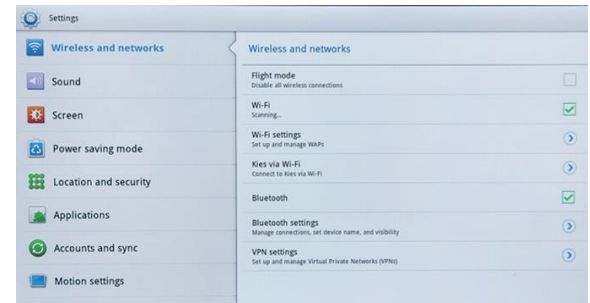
Settings

Wireless and networks

Sound

Screen

Power saving mode

Location and security

Applications

Accounts and sync

Motion settings

Wireless and networks

Flight mode
Disable all wireless connections

Wi-Fi
Scanning...

Wi-Fi settings
Set up and manage WAPs

Kies via Wi-Fi
Connect to Kies via Wi-Fi

Bluetooth

Bluetooth settings
Manage connections, set device name, and visibility

VPN settings
Set up and manage Virtual Private Networks (VPNs)